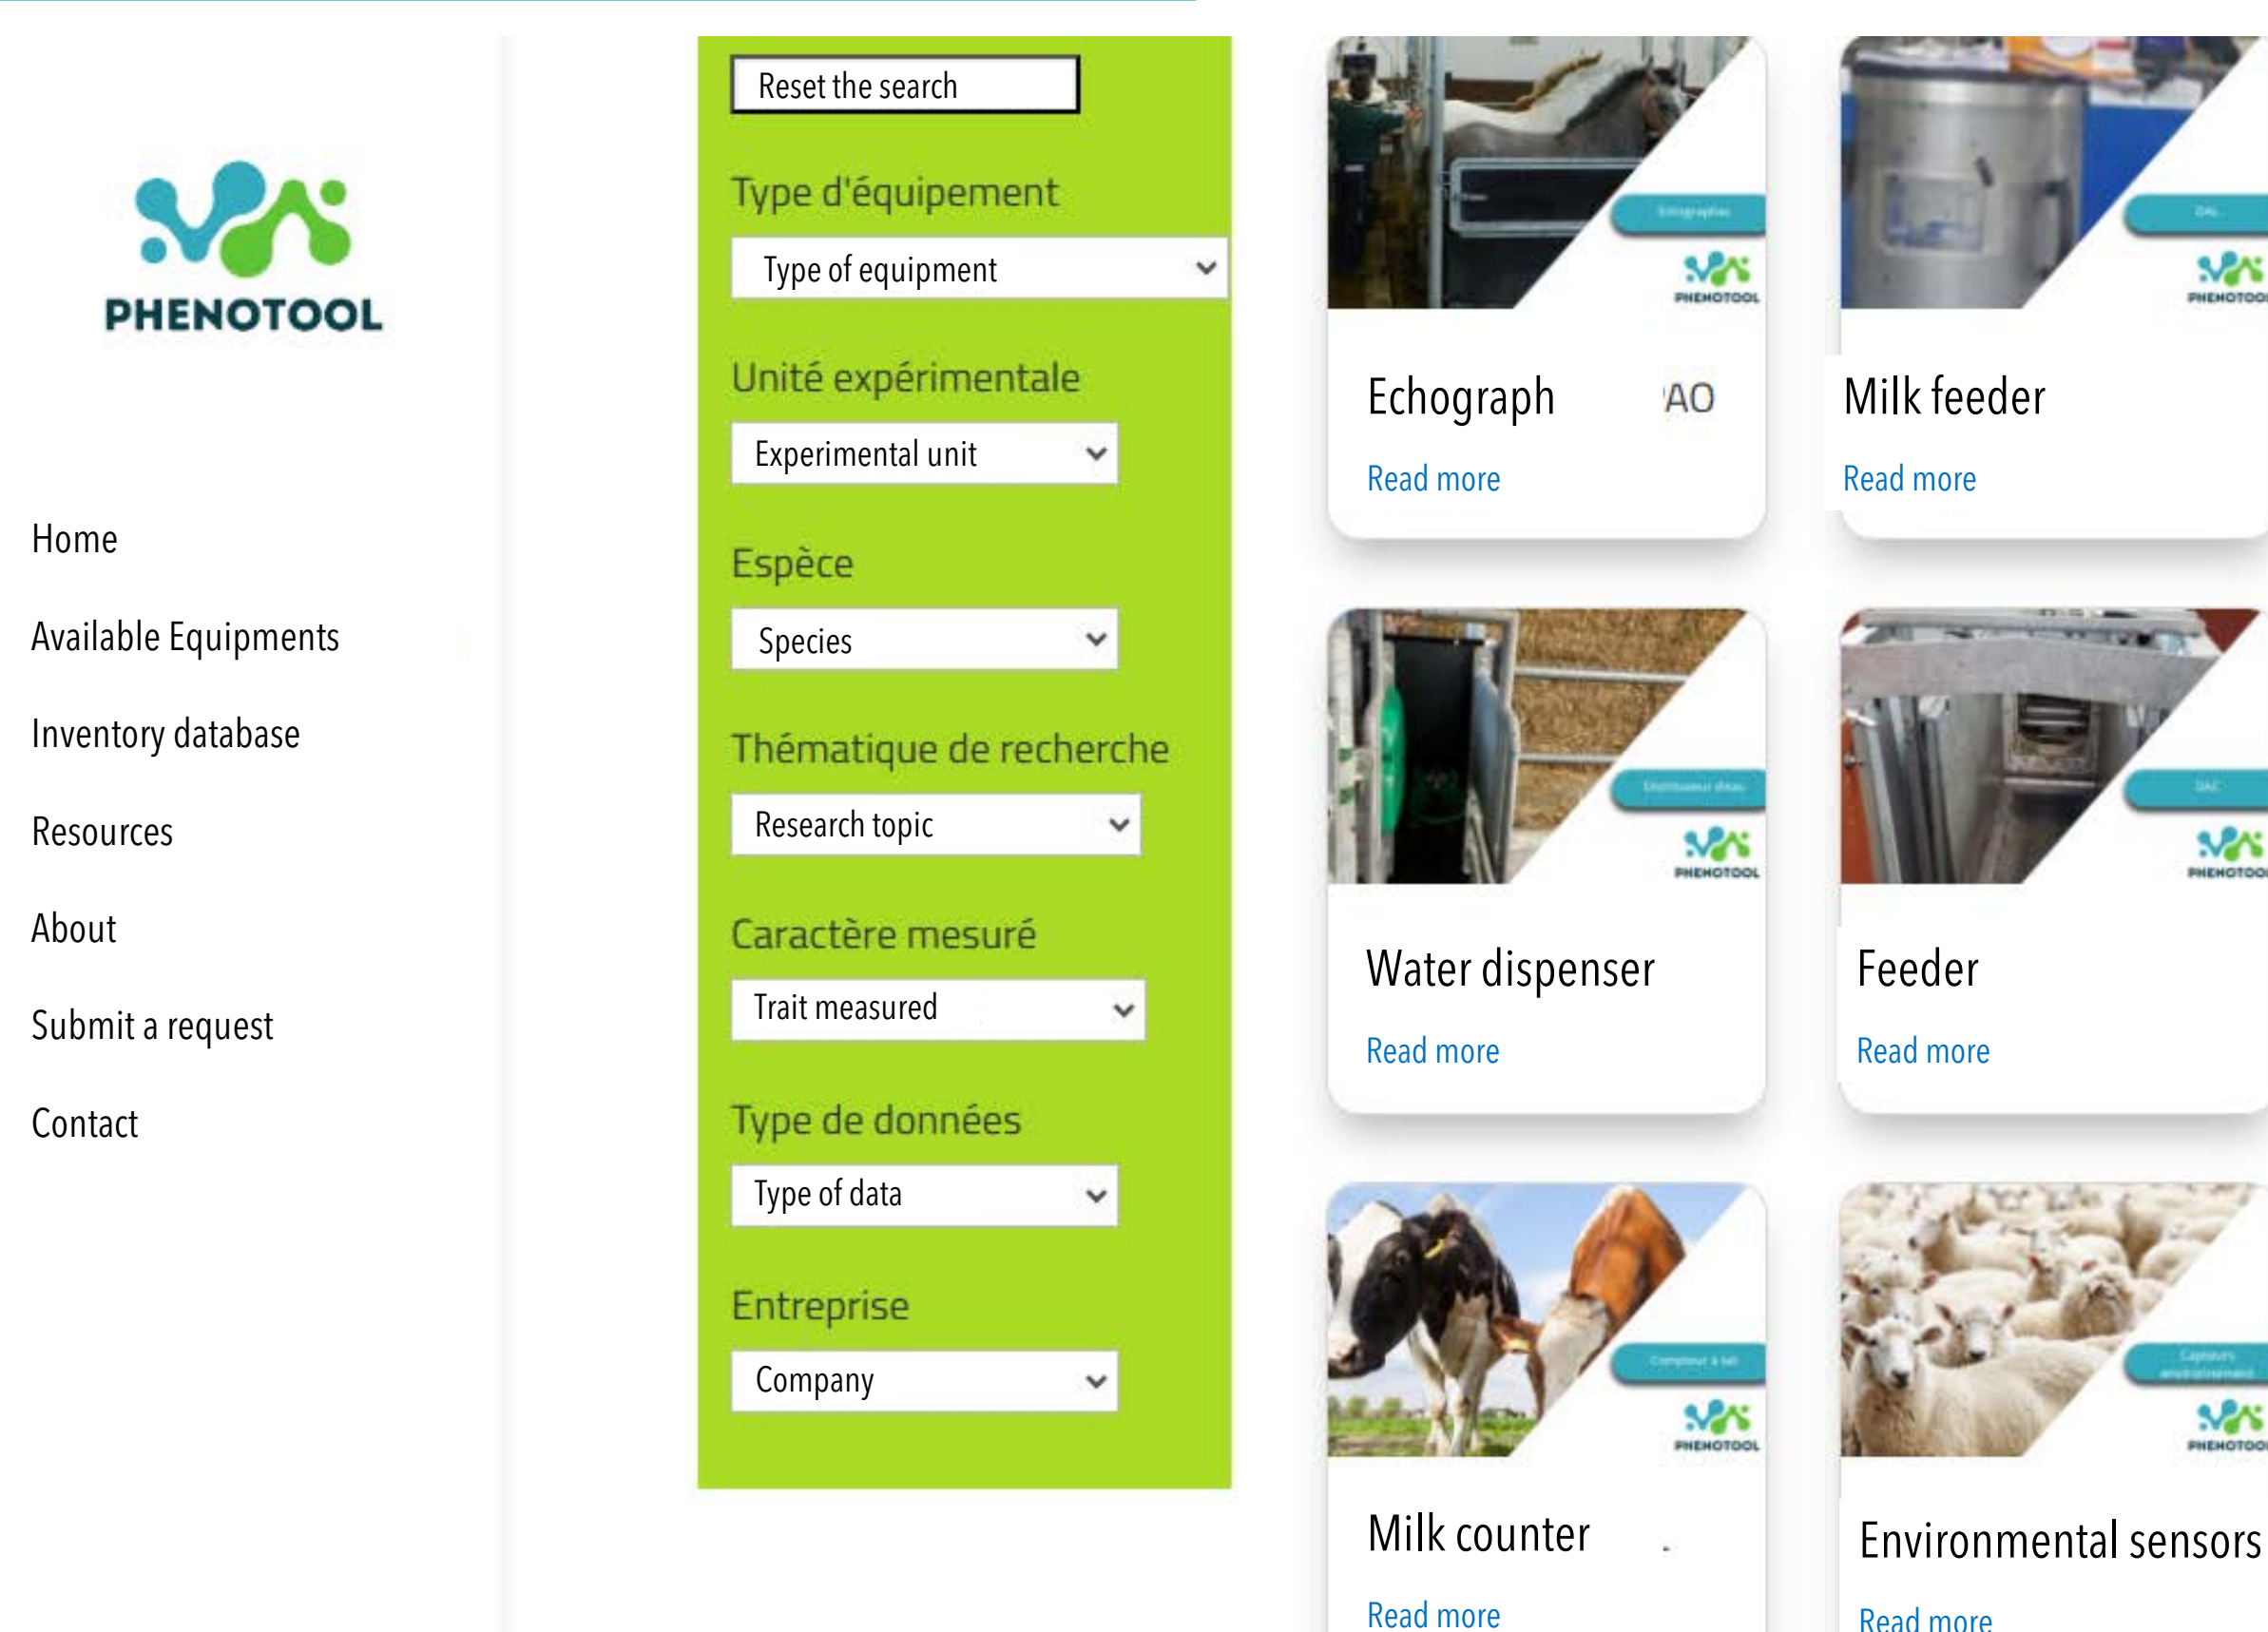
PHENOTOOL

Home

Available Equipments

Inventory database

Resources

About

Submit a request

Contact

Reset the search

Type d'équipement

Type of equipment

Unité expérimentale

Experimental unit

Espèce

Species

Thématique de recherche

Research topic

Caractère mesuré

Trait measured

Type de données

Type of data

Entreprise

Company

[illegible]
PHENOTOOL

Echograph AO

Read more

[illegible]
PHENOTOOL

Milk feeder

Read more

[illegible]
PHENOTOOL

Water dispenser

Read more

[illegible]
PHENOTOOL

Feeder

Read more

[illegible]
PHENOTOOL

Milk counter

Read more

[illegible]
PHENOTOOL

Environmental sensors

Read more